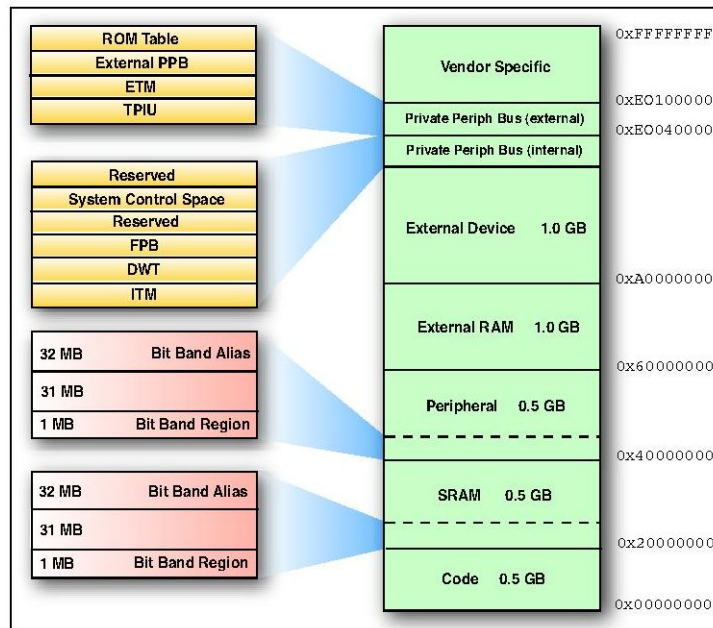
ROM Table
External PPB
ETM
TPIU

Reserved
System Control Space
Reserved
FPB
DWT
ITM

32 MB Bit Band Alias
31 MB
1 MB Bit Band Region

32 MB Bit Band Alias
31 MB
1 MB Bit Band Region

Vendor Specific
Private Periph Bus (external)
Private Periph Bus (internal)
External Device 1.0 GB
External RAM 1.0 GB
Peripheral 0.5 GB
SRAM 0.5 GB
Code 0.5 GB

0xFFFFFFFF
0xE0100000
0xE0040000
0xA0000000
0x60000000
0x40000000
0x20000000
0x00000000